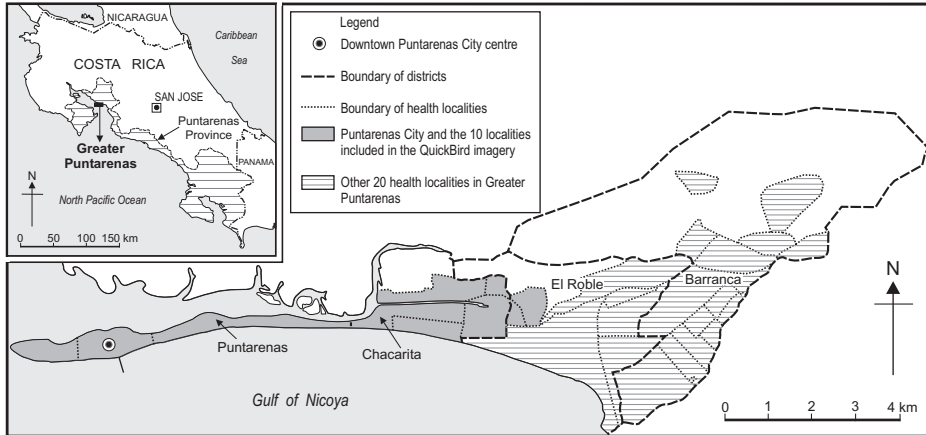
NICARAGUA
Caribbean
Sea
COSTA RICA
SAN JOSE
Puntarenas Province
PANAMA
Greater Puntarenas
N
North Pacific Ocean
0 50 100 150 km

Legend
Downtown Puntarenas City centre
Boundary of districts
Boundary of health localities
Puntarenas City and the 10 localities included in the QuickBird imagery
Other 20 health localities in Greater Puntarenas

El Roble
Barranca
N
Puntarenas
Chacarita
Gulf of Nicoya
0 1 2 3 4 km